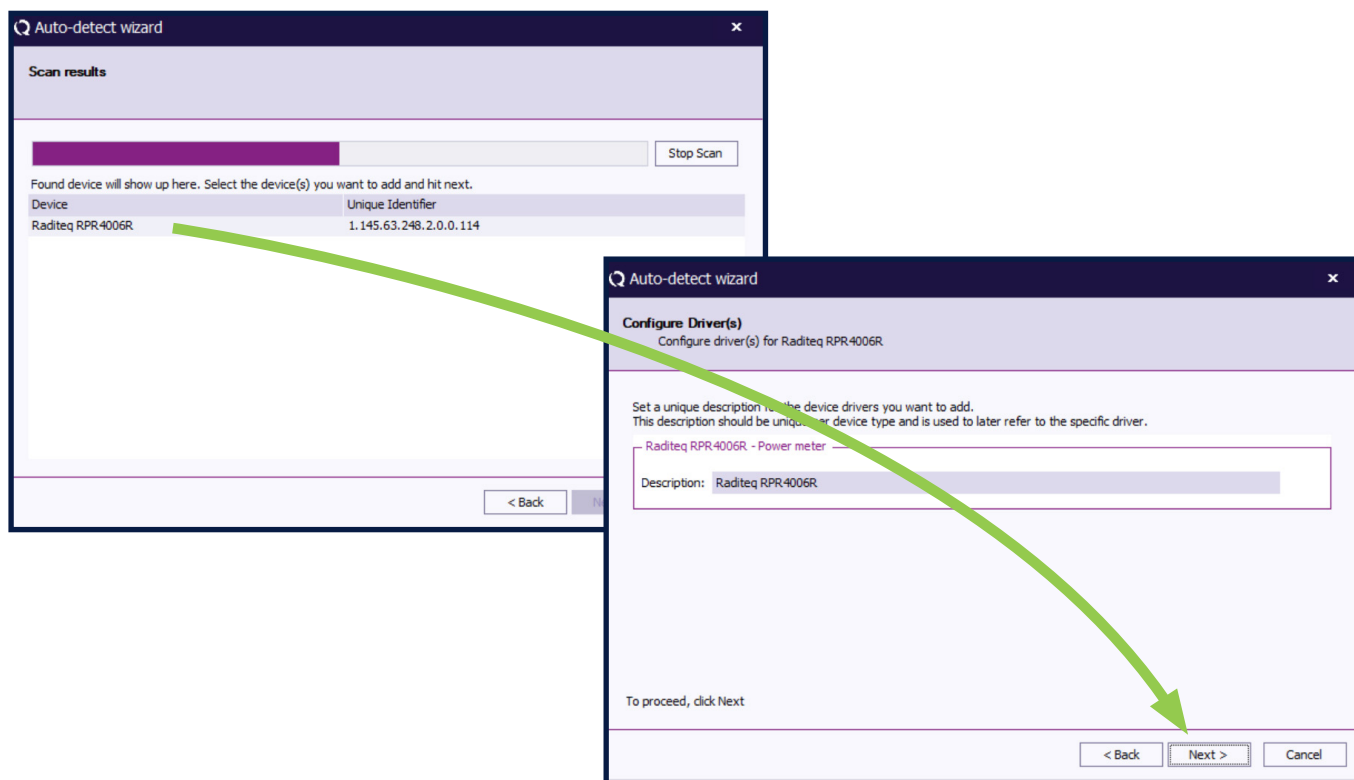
Auto-detect wizard ×

Scan results

Stop Scan

Found device will show up here. Select the device(s) you want to add and hit next.

| Device | Unique Identifier |
|---|---|
| Raditeq RPR4006R | 1.145.63.248.2.0.0.114 |

< Back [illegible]

Auto-detect wizard ×

Configure Driver(s)
Configure driver(s) for Raditeq RPR4006R

Set a unique description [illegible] the device drivers you want to add.
This description should be uniq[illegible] device type and is used to later refer to the specific driver.

Raditeq RPR4006R - Power meter

Description: Raditeq RPR4006R

To proceed, click Next

< Back Next > Cancel